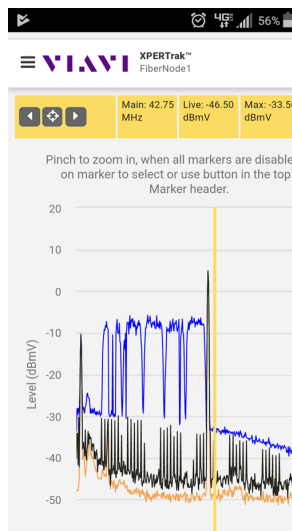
4G 56%

VIAVI XPERTrak™
FiberNode1

Main: 42.75 MHz
Live: -46.50 dBmV
Max: -33.5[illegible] dBmV

Pinch to zoom in, when all markers are disable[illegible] on marker to select or use button in the top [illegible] Marker header.

20
10
0
-10
-20
-30
-40
-50

Level (dBmV)